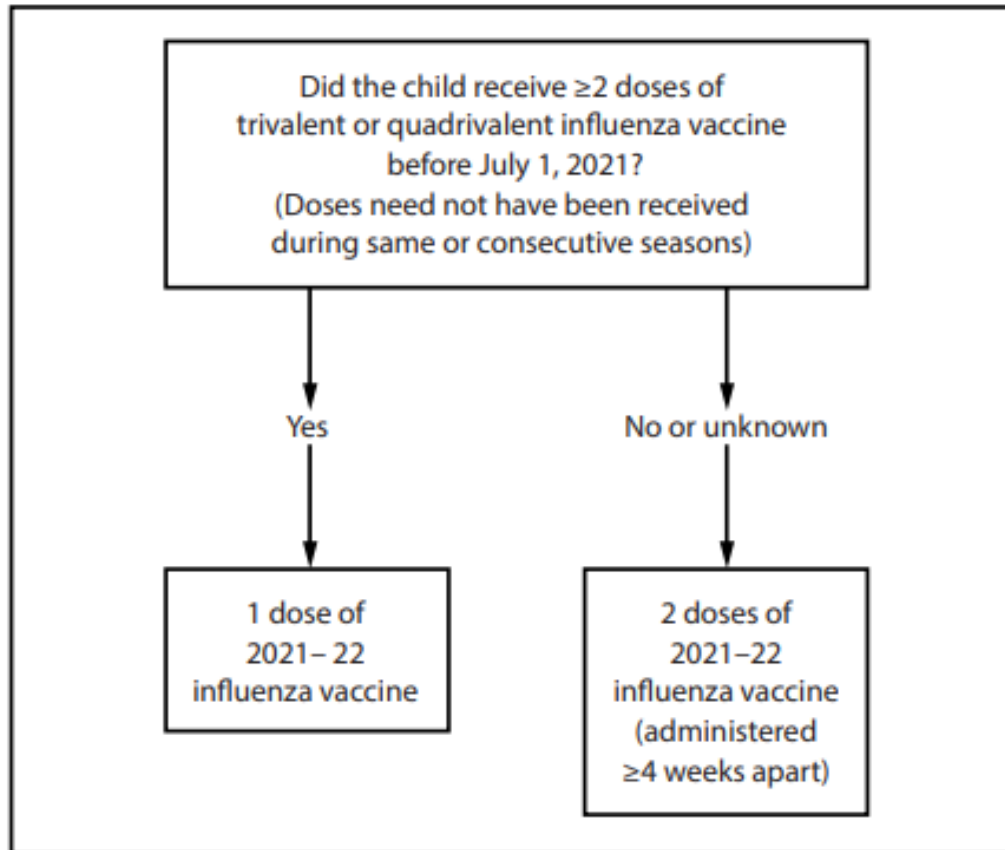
Did the child receive ≥2 doses of trivalent or quadrivalent influenza vaccine before July 1, 2021? (Doses need not have been received during same or consecutive seasons)

Yes

No or unknown

1 dose of 2021– 22 influenza vaccine

2 doses of 2021–22 influenza vaccine (administered ≥4 weeks apart)